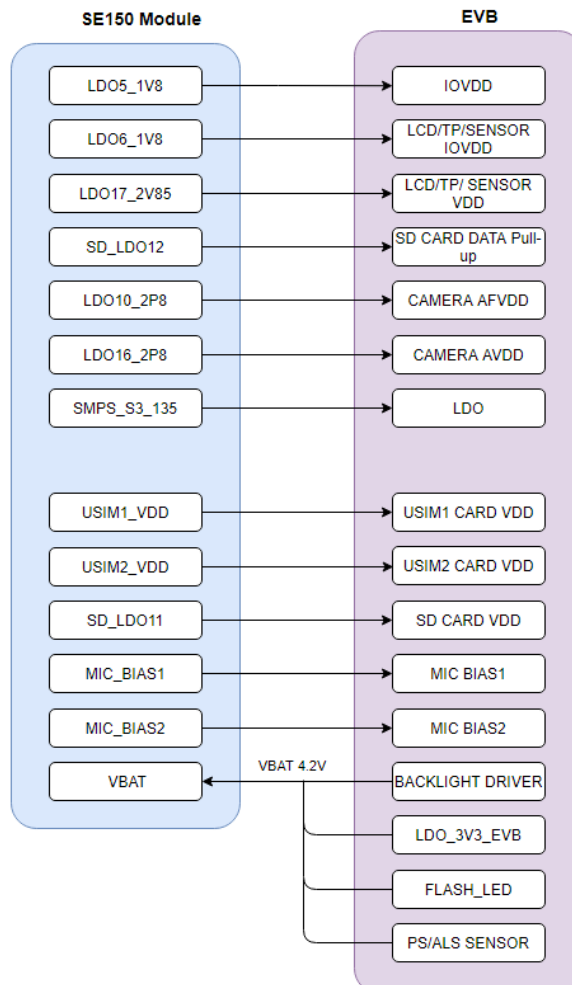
SE150 Module

EVB

LDO5_1V8

IOVDD

LDO6_1V8

LCD/TP/SENSOR IOVDD

LDO17_2V85

LCD/TP/ SENSOR VDD

SD_LDO12

SD CARD DATA Pull-up

LDO10_2P8

CAMERA AFVDD

LDO16_2P8

CAMERA AVDD

SMPS_S3_135

LDO

USIM1_VDD

USIM1 CARD VDD

USIM2_VDD

USIM2 CARD VDD

SD_LDO11

SD CARD VDD

MIC_BIAS1

MIC BIAS1

MIC_BIAS2

MIC BIAS2

VBAT

VBAT 4.2V

BACKLIGHT DRIVER

LDO_3V3_EVB

FLASH_LED

PS/ALS SENSOR